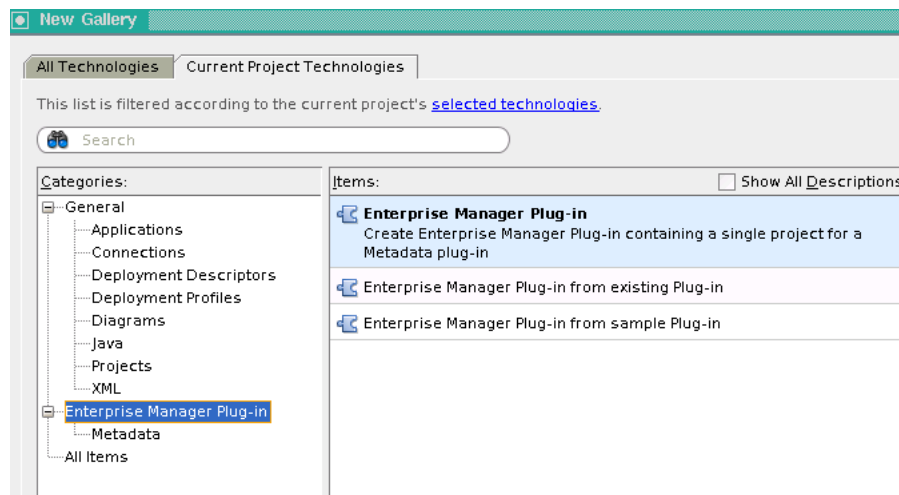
New Gallery

All Technologies | Current Project Technologies

This list is filtered according to the current project's selected technologies.

Search

Categories:

General
Applications
Connections
Deployment Descriptors
Deployment Profiles
Diagrams
Java
Projects
XML
Enterprise Manager Plug-in
Metadata
All Items

Items:

Show All Descriptions

Enterprise Manager Plug-in
Create Enterprise Manager Plug-in containing a single project for a Metadata plug-in

Enterprise Manager Plug-in from existing Plug-in

Enterprise Manager Plug-in from sample Plug-in